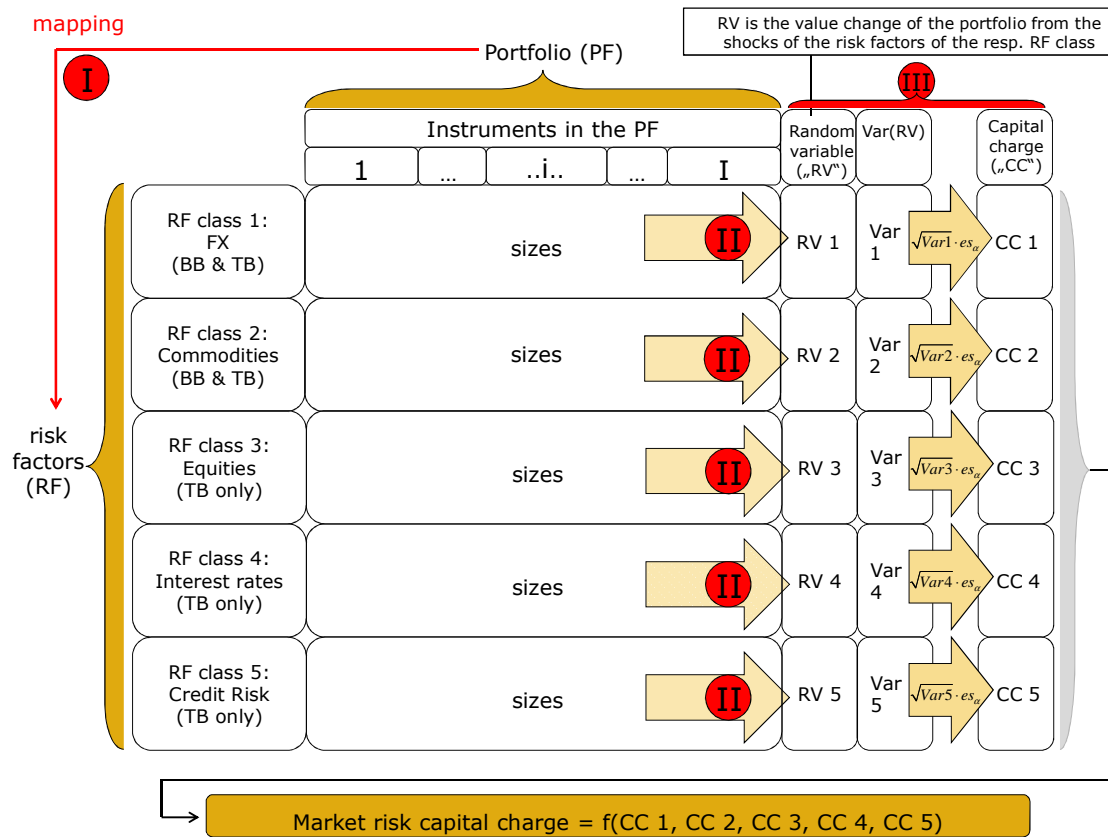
mapping

I

Portfolio (PF)

RV is the value change of the portfolio from the shocks of the risk factors of the resp. RF class

III

Instruments in the PF

| 1 | … | ..i.. | … | I |
|---|---|---|---|---|

Random variable („RV“)

Var(RV)

Capital charge („CC“)

risk factors (RF)

RF class 1: FX (BB & TB)

sizes

II

RV 1

Var 1

$\sqrt{Var1} \cdot es_{\alpha}$

CC 1

RF class 2: Commodities (BB & TB)

sizes

II

RV 2

Var 2

$\sqrt{Var2} \cdot es_{\alpha}$

CC 2

RF class 3: Equities (TB only)

sizes

II

RV 3

Var 3

$\sqrt{Var3} \cdot es_{\alpha}$

CC 3

RF class 4: Interest rates (TB only)

sizes

II

RV 4

Var 4

$\sqrt{Var4} \cdot es_{\alpha}$

CC 4

RF class 5: Credit Risk (TB only)

sizes

II

RV 5

Var 5

$\sqrt{Var5} \cdot es_{\alpha}$

CC 5

Market risk capital charge = f(CC 1, CC 2, CC 3, CC 4, CC 5)